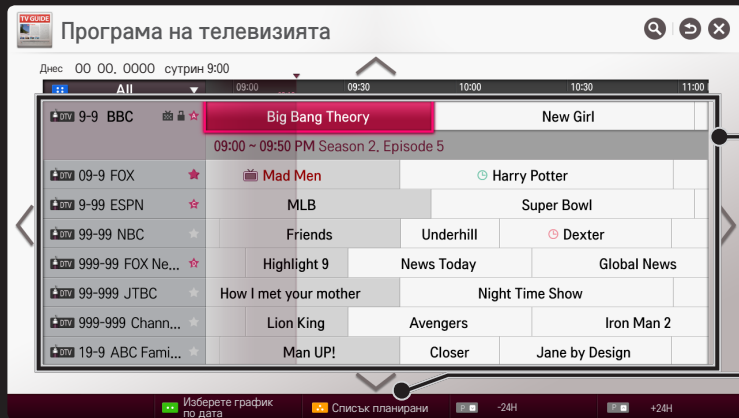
TV GUIDE

Програма на телевизията

Днес 00. 00. 0000 сутрин 9:00

All

09:00 09:30 10:00 10:30 11:00

DTV 9-9 BBC

Big Bang Theory

New Girl

09:00 ~ 09:50 PM Season 2, Episode 5

DTV 09-9 FOX

Mad Men

Harry Potter

DTV 9-99 ESPN

MLB

Super Bowl

DTV 99-99 NBC

Friends

Underhill

Dexter

DTV 999-99 FOX Ne...

Highlight 9

News Today

Global News

DTV 99-999 JTBC

How I met your mother

Night Time Show

DTV 999-999 Chann...

Lion King

Avengers

Iron Man 2

DTV 19-9 ABC Fami...

Man UP!

Closer

Jane by Design

Изберете график по дата

Списък планирани

P -24H

P +24H